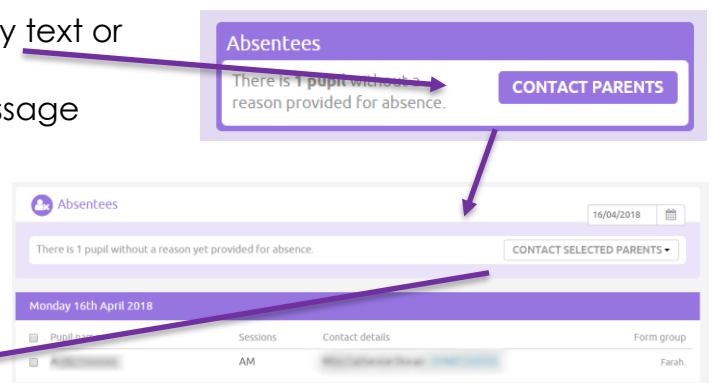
y text or

ssage

Absentees

There is **1 pupil** without a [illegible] reason provided for absence.

CONTACT PARENTS

Absentees

16/04/2018

There is 1 pupil without a reason yet provided for absence.

CONTACT SELECTED PARENTS ▾

Monday 16th April 2018

| Pupil na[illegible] | Sessions | Contact details | Form group |
|---|---|---|---|
| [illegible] | AM | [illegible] | Farah. |